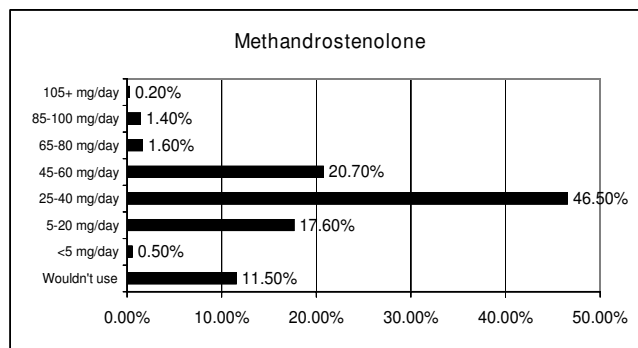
Methandrostenolone

105+ mg/day 0.20%
85-100 mg/day 1.40%
65-80 mg/day 1.60%
45-60 mg/day 20.70%
25-40 mg/day 46.50%
5-20 mg/day 17.60%
<5 mg/day 0.50%
Wouldn't use 11.50%

0.00% 10.00% 20.00% 30.00% 40.00% 50.00%